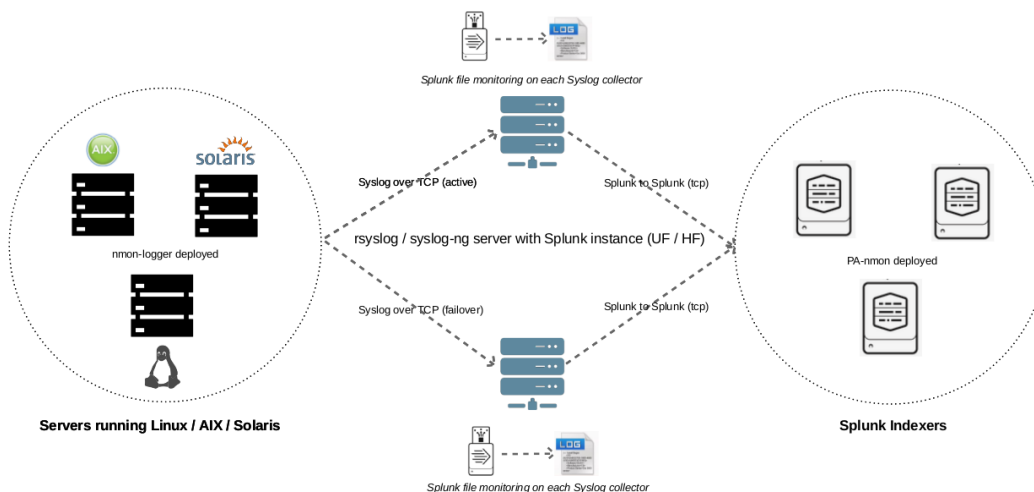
LOG

Splunk file monitoring on each Syslog collector

AIX

solaris

nmon-logger deployed

Syslog over TCP (active)

Splunk to Splunk (tcp)

rsyslog / syslog-ng server with Splunk instance (UF / HF)

PA-nmon deployed

Syslog over TCP (failover)

Splunk to Splunk (tcp)

Servers running Linux / AIX / Solaris

Splunk Indexers

LOG

Splunk file monitoring on each Syslog collector